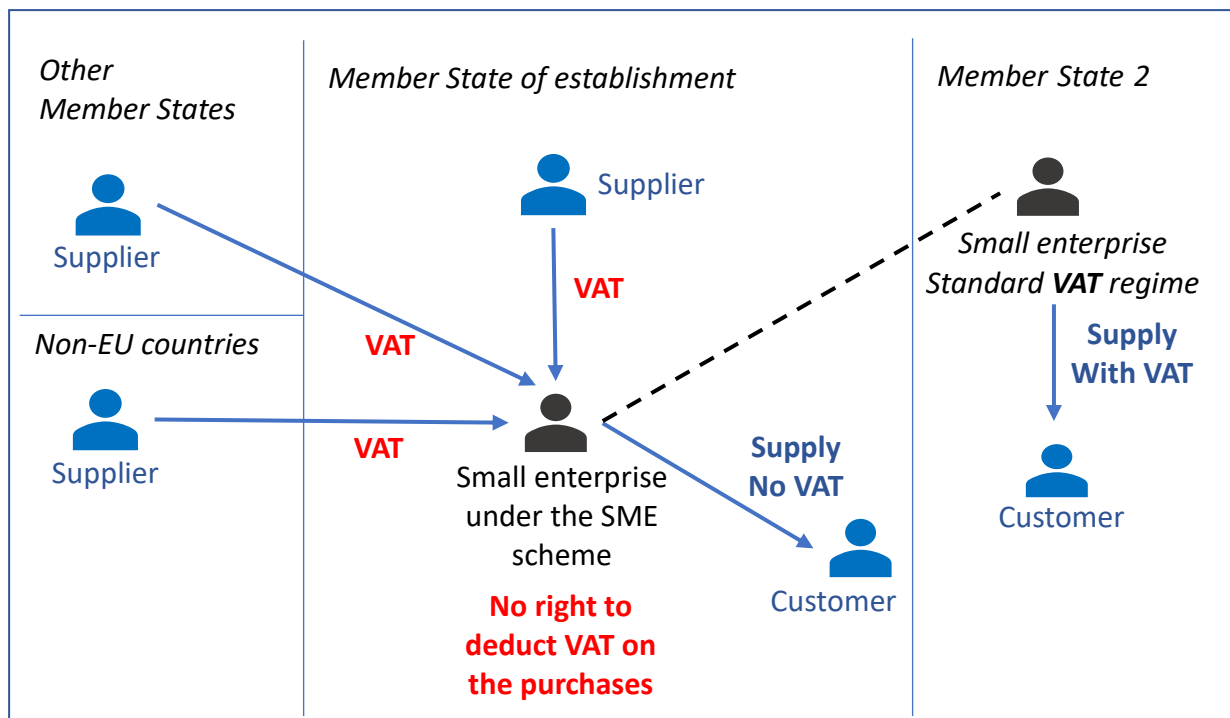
Other Member States

Supplier

Non-EU countries

Supplier

Member State of establishment

Supplier

VAT

VAT

VAT

Small enterprise under the SME scheme

No right to deduct VAT on the purchases

Supply No VAT

Customer

Member State 2

Small enterprise Standard **VAT** regime

Supply With VAT

Customer